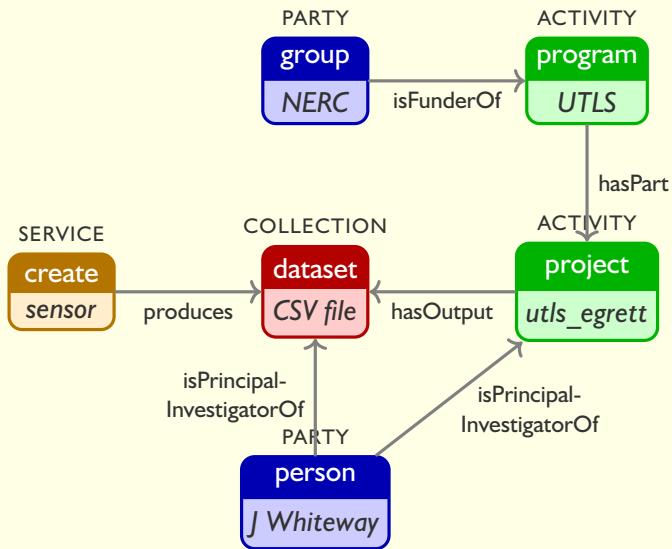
PARTY
group
NERC

ACTIVITY
program
UTLS

isFunderOf

hasPart

SERVICE
create
sensor

COLLECTION
dataset
CSV file

ACTIVITY
project
utls_egrett

produces

hasOutput

isPrincipal-InvestigatorOf

isPrincipal-InvestigatorOf

PARTY
person
J Whiteway